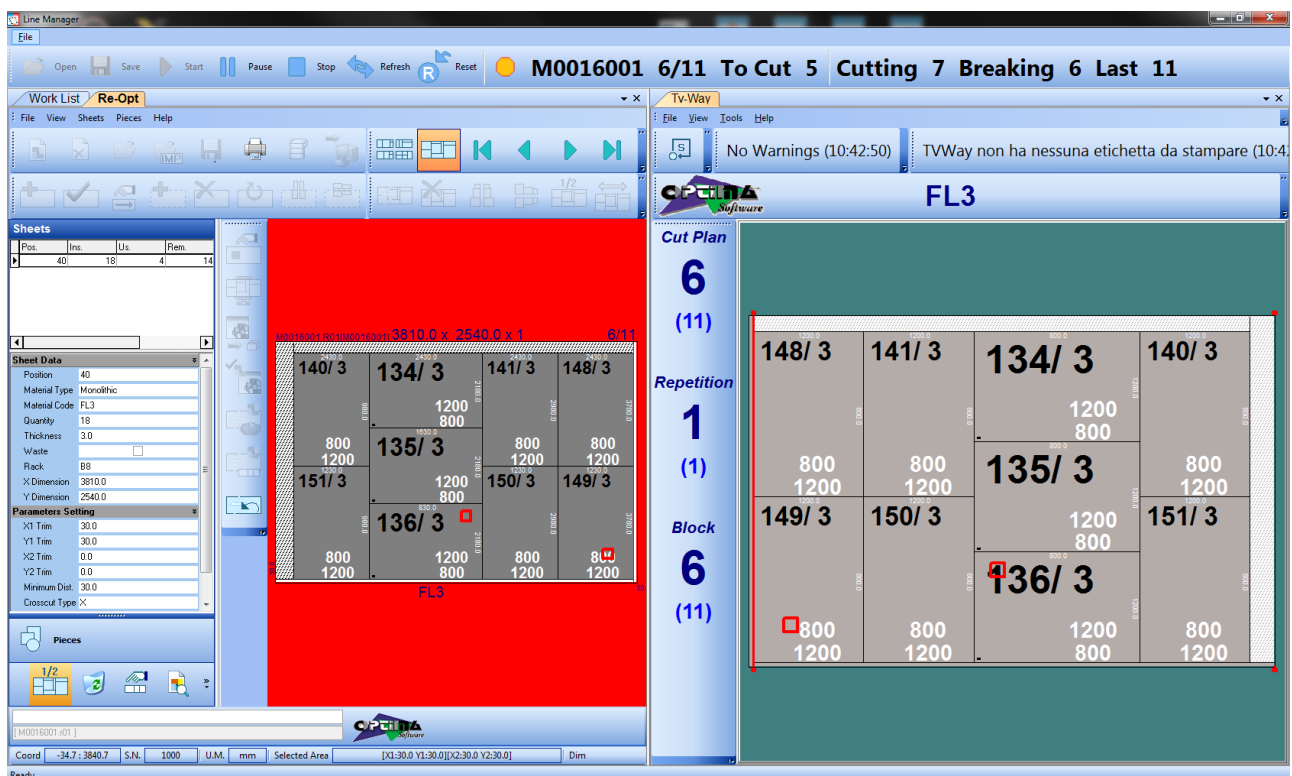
Line Manager

File

Open Save Start Pause Stop Refresh Reset

M0016001 6/11 To Cut 5 Cutting 7 Breaking 6 Last 11

Work List Re-Opt

File View Sheets Pieces Help

Sheets

| Pos. | Ins. | Us. | Rem. |
|---|---|---|---|
| 40 | 18 | 4 | 14 |

Sheet Data

| Position | 40 |
|---|---|
| Material Type | Monolithic |
| Material Code | FL3 |
| Quantity | 18 |
| Thickness | 3.0 |
| Waste | |
| Rack | B8 |
| X Dimension | 3810.0 |
| Y Dimension | 2540.0 |

Parameters Setting

| X1 Trim | 30.0 |
|---|---|
| Y1 Trim | 30.0 |
| X2 Trim | 0.0 |
| Y2 Trim | 0.0 |
| Minimum Dist. | 30.0 |
| Crosscut Type | X |

Pieces

1/2

M0016001:01 3810.0 x 2540.0 x 1 6/11

140/ 3 134/ 3 141/ 3 148/ 3
1200 800
800 1200 135/ 3 800 1200 800 1200
151/ 3 1200 800 150/ 3 149/ 3
136/ 3
800 1200 1200 800 800 1200 800 1200

FL3

[ M0016001:r01 ]

Coord -34.7 : 3840.7 S.N. 1000 U.M. mm Selected Area [X1:30.0 Y1:30.0][X2:30.0 Y2:30.0] Dim

Ready

Tv-Way

File View Tools Help

No Warnings (10:42:50) TVWay non ha nessuna etichetta da stampare (10:4

Optima Software FL3

Cut Plan
6
(11)
Repetition
1
(1)
Block
6
(11)

148/ 3 141/ 3 134/ 3 140/ 3
1200 800
800 1200 800 1200 135/ 3 800 1200
149/ 3 150/ 3 1200 800 151/ 3
136/ 3
800 1200 800 1200 1200 800 800 1200